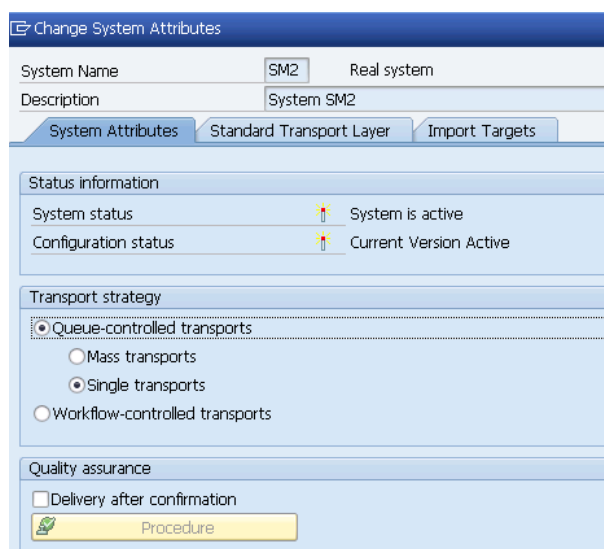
Change System Attributes

| System Name | SM2 | Real system |
|---|---|---|
| Description | System SM2 | |

System Attributes | Standard Transport Layer | Import Targets

Status information

| System status | System is active |
|---|---|
| Configuration status | Current Version Active |

Transport strategy

Queue-controlled transports

Mass transports

Single transports

Workflow-controlled transports

Quality assurance

Delivery after confirmation

Procedure